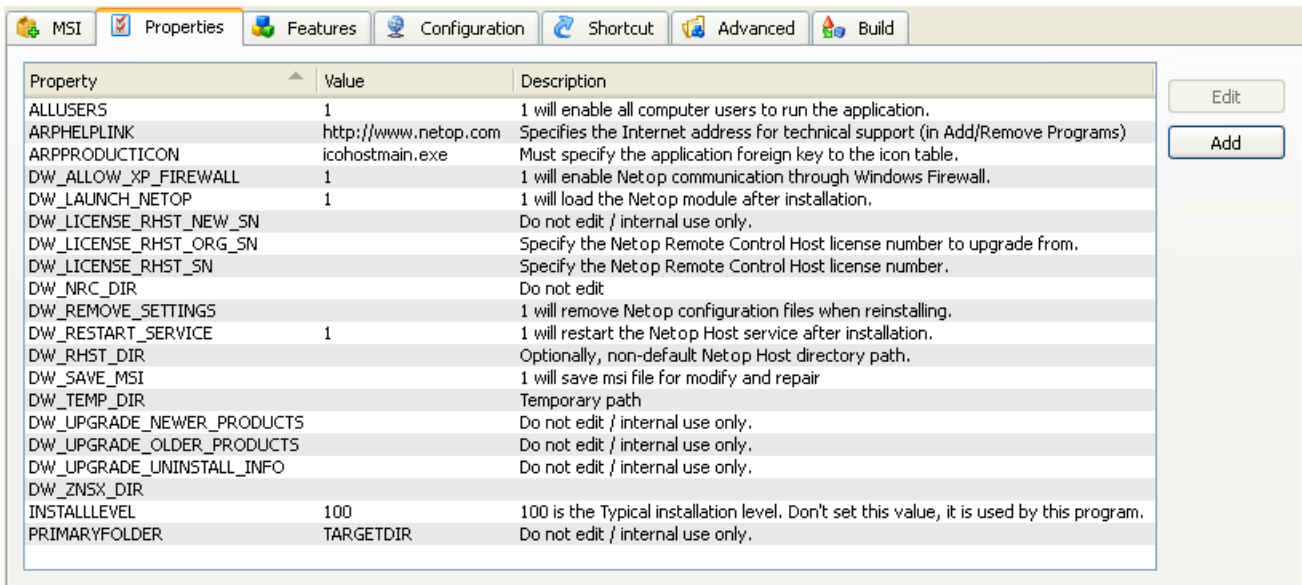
MSI | Properties | Features | Configuration | Shortcut | Advanced | Build

| Property | Value | Description |
|---|---|---|
| ALLUSERS | 1 | 1 will enable all computer users to run the application. |
| ARPHELPLINK | http://www.netop.com | Specifies the Internet address for technical support (in Add/Remove Programs) |
| ARPPRODUCTICON | icohostmain.exe | Must specify the application foreign key to the icon table. |
| DW_ALLOW_XP_FIREWALL | 1 | 1 will enable Netop communication through Windows Firewall. |
| DW_LAUNCH_NETOP | 1 | 1 will load the Netop module after installation. |
| DW_LICENSE_RHST_NEW_SN | | Do not edit / internal use only. |
| DW_LICENSE_RHST_ORG_SN | | Specify the Netop Remote Control Host license number to upgrade from. |
| DW_LICENSE_RHST_SN | | Specify the Netop Remote Control Host license number. |
| DW_NRC_DIR | | Do not edit |
| DW_REMOVE_SETTINGS | | 1 will remove Netop configuration files when reinstalling. |
| DW_RESTART_SERVICE | 1 | 1 will restart the Netop Host service after installation. |
| DW_RHST_DIR | | Optionally, non-default Netop Host directory path. |
| DW_SAVE_MSI | | 1 will save msi file for modify and repair |
| DW_TEMP_DIR | | Temporary path |
| DW_UPGRADE_NEWER_PRODUCTS | | Do not edit / internal use only. |
| DW_UPGRADE_OLDER_PRODUCTS | | Do not edit / internal use only. |
| DW_UPGRADE_UNINSTALL_INFO | | Do not edit / internal use only. |
| DW_ZNSX_DIR | | |
| INSTALLLEVEL | 100 | 100 is the Typical installation level. Don't set this value, it is used by this program. |
| PRIMARYFOLDER | TARGETDIR | Do not edit / internal use only. |

Edit
Add